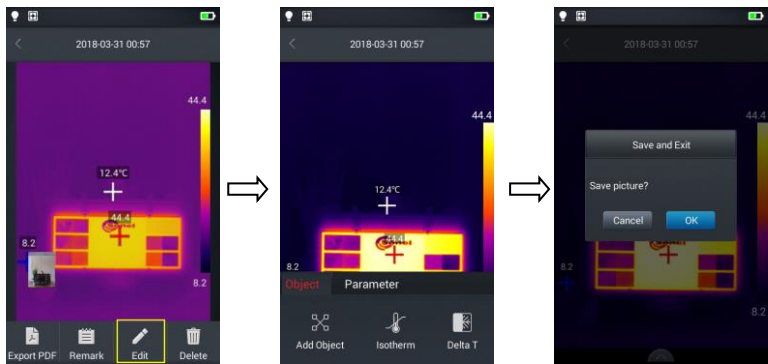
2018-03-31 00:57

44.4

12.4℃

44.4

8.2

8.2

Export PDF Remark Edit Delete

2018-03-31 00:57

44.4

12.4℃

44.4

8.2

Object Parameter

Add Object Isotherm Delta T

2018-03-31 00:57

44.4

Save and Exit

Save picture?

Cancel OK

8.2

8.2